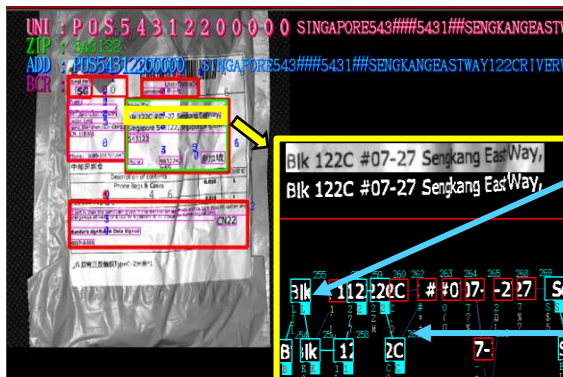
UNI : POS5431 2200000 SINGAPORE543###5431##SENGKANGEASTW
ZIP : 543132
ADD : POS543122000000 SINGAPORE543###5431##SENGKANGEASTWAY122CRIVERW
BCR :

SG

Blk 122C #07-27 Sengkang East Way,
Singapore 54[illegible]

中国邮政

Description of contents
Phone Bags & Cases

Sender's signature & Date Signed

CN22

Blk 122C #07-27 Sengkang East Way,
Blk 122C #07-27 Sengkang East Way,

255
Blk 1 12 22C # #0 07- -2 27 S
260 262 263 264 265 266
B lk 1 2C 7-
258